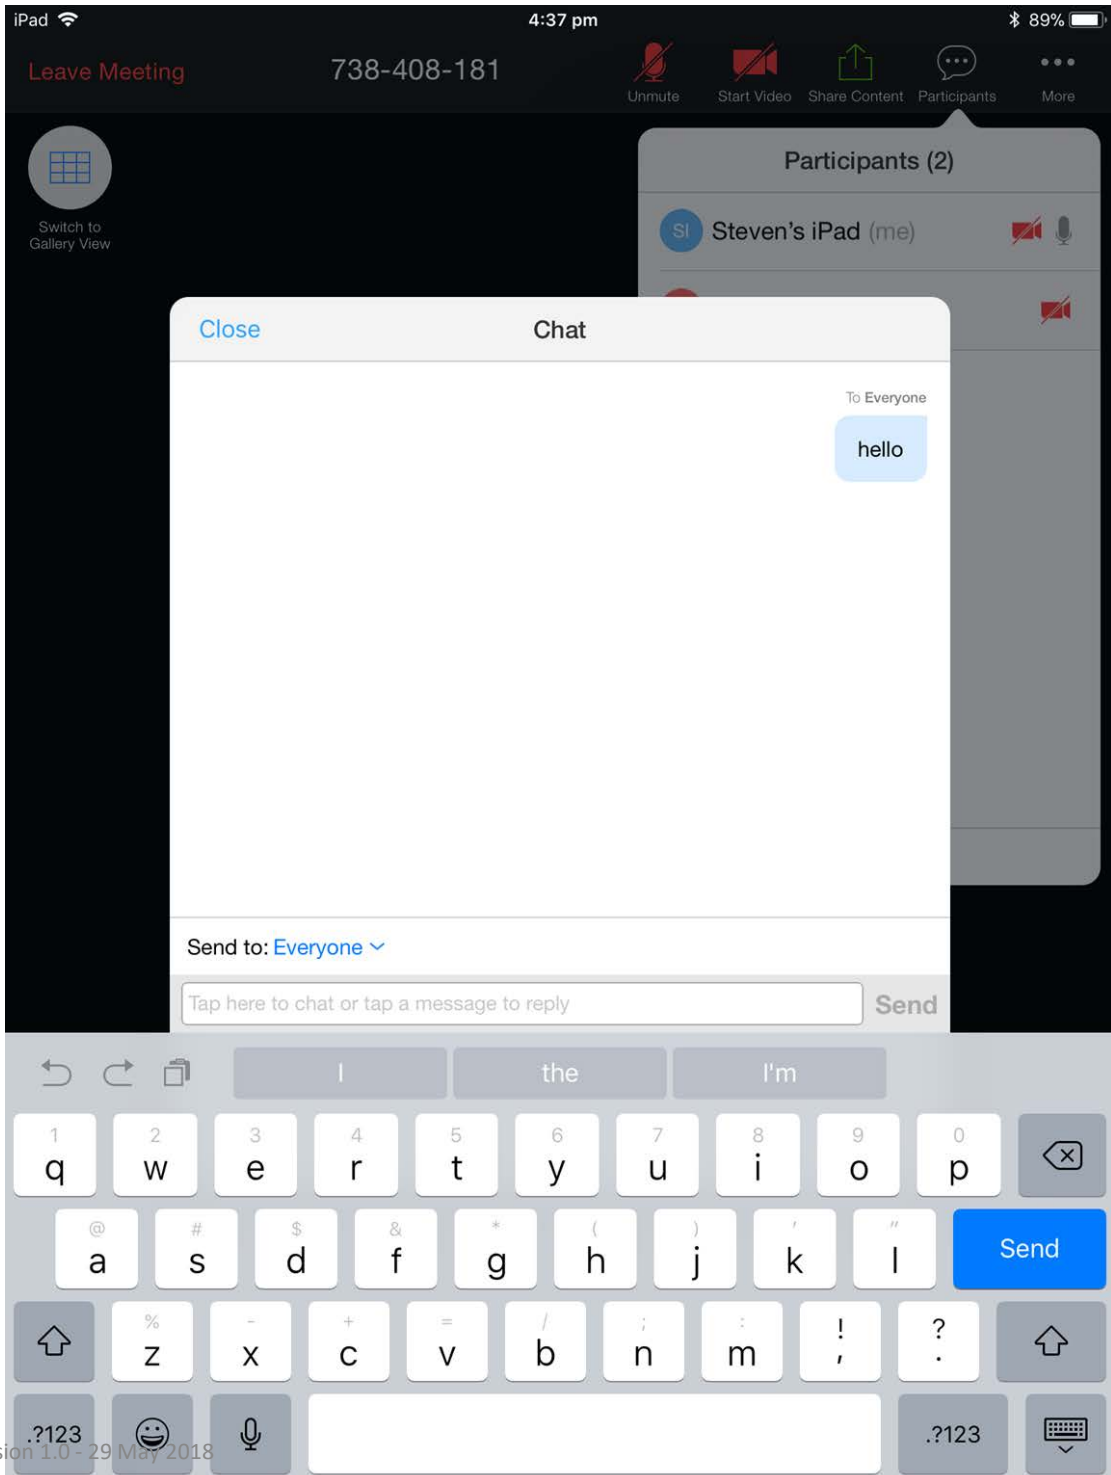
iPad 4:37 pm 89%

Leave Meeting 738-408-181 Unmute Start Video Share Content Participants More

Switch to Gallery View

Participants (2)

SI Steven's iPad (me)

Close Chat

To Everyone

hello

Send to: Everyone

Tap here to chat or tap a message to reply Send

I the I'm

1 q 2 w 3 e 4 r 5 t 6 y 7 u 8 i 9 o 0 p

@ a # s $ d & f * g ( h ) j ' k " l Send

% z - x + c = v / b ; n : m ! , ? .

.?123 .?123

sion 1.0 - 29 May 2018